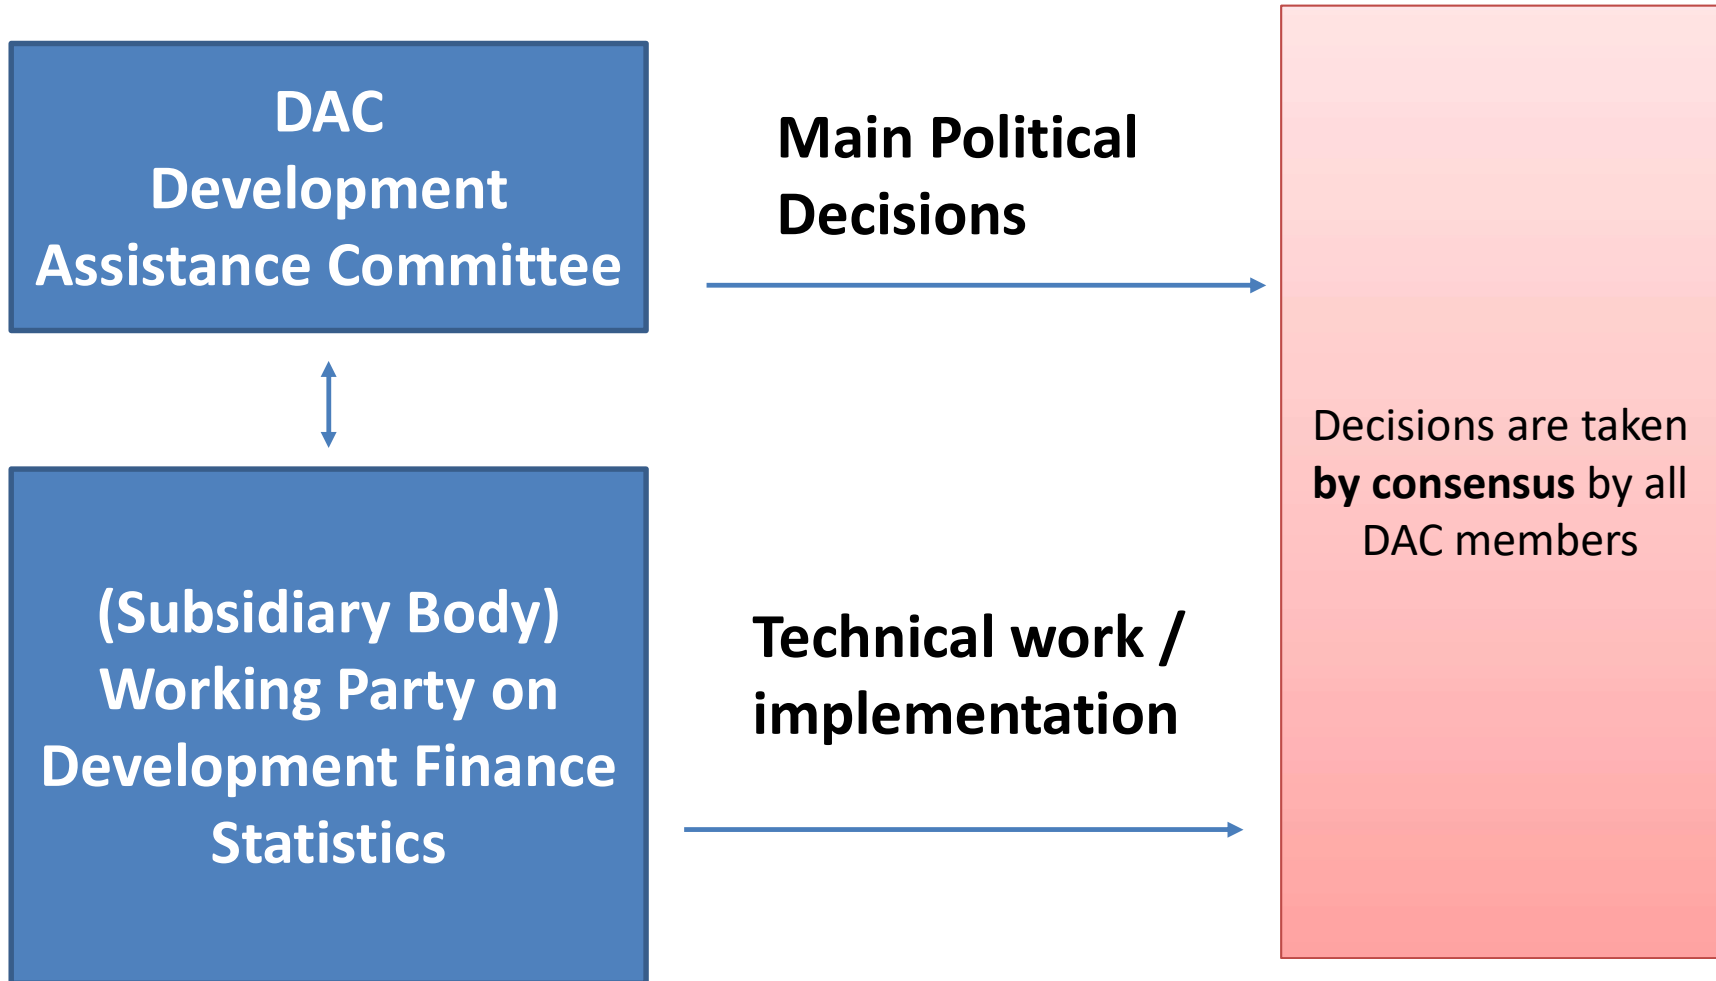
DAC
Development
Assistance Committee

Main Political Decisions

(Subsidiary Body) Working Party on Development Finance Statistics

Technical work / implementation

Decisions are taken **by consensus** by all DAC members